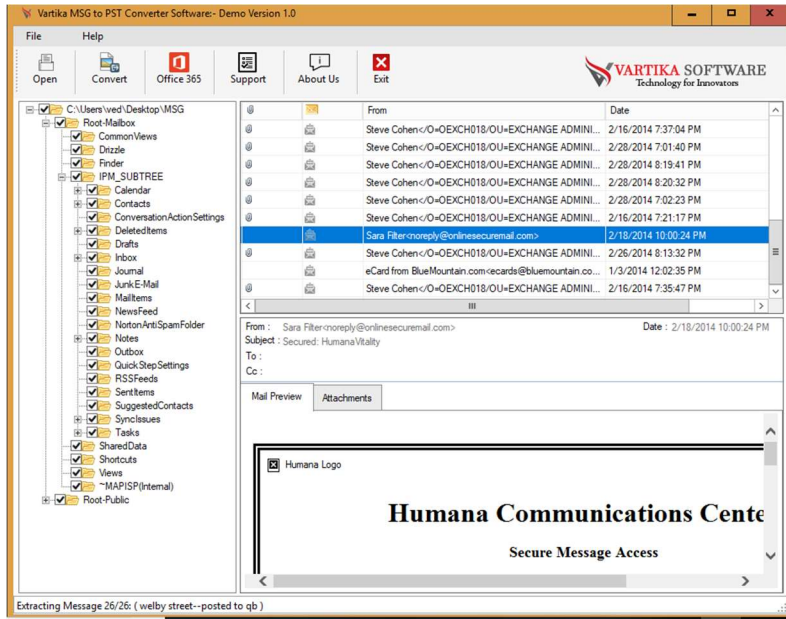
Vartika MSG to PST Converter Software:- Demo Version 1.0

File Help

Open Convert Office 365 Support About Us Exit

VARTIKA SOFTWARE
Technology for Innovators

C:\Users\ved\Desktop\MSG
Root-Mailbox
CommonViews
Drizzle
Finder
IPM_SUBTREE
Calendar
Contacts
ConversationActionSettings
DeletedItems
Drafts
Inbox
Journal
Junk E-Mail
MailItems
NewsFeed
NortonAntiSpamFolder
Notes
Outbox
QuickStepSettings
RSSFeeds
SentItems
SuggestedContacts
SyncIssues
Tasks
SharedData
Shortcuts
Views
~MAPISP(Internal)
Root-Public

| From | Date |
|---|---|
| Steve Cohen</O=OEXCH018/OU=EXCHANGE ADMINI... | 2/16/2014 7:37:04 PM |
| Steve Cohen</O=OEXCH018/OU=EXCHANGE ADMINI... | 2/28/2014 7:01:40 PM |
| Steve Cohen</O=OEXCH018/OU=EXCHANGE ADMINI... | 2/28/2014 8:19:41 PM |
| Steve Cohen</O=OEXCH018/OU=EXCHANGE ADMINI... | 2/28/2014 8:20:32 PM |
| Steve Cohen</O=OEXCH018/OU=EXCHANGE ADMINI... | 2/28/2014 7:02:23 PM |
| Steve Cohen</O=OEXCH018/OU=EXCHANGE ADMINI... | 2/16/2014 7:21:17 PM |
| Sara Filter<noreply@onlinesecuremail.com> | 2/18/2014 10:00:24 PM |
| Steve Cohen</O=OEXCH018/OU=EXCHANGE ADMINI... | 2/26/2014 8:13:32 PM |
| eCard from BlueMountain.com<ecards@bluemountain.co... | 1/3/2014 12:02:35 PM |
| Steve Cohen</O=OEXCH018/OU=EXCHANGE ADMINI... | 2/16/2014 7:35:47 PM |

From : Sara Filter<noreply@onlinesecuremail.com>
Date : 2/18/2014 10:00:24 PM
Subject : Secured: HumanaVitality
To :
Cc :

Mail Preview Attachments

Humana Logo

Humana Communications Cente

Secure Message Access

Extracting Message 26/26: ( welby street--posted to qb )